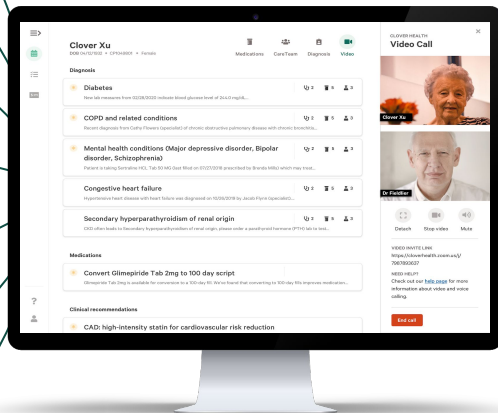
Clover Xu
DOB 04/15/1932 • CPT##### • Female

Medications CareTeam Diagnosis Video

Diagnosis

Diabetes
New lab measures from 02/28/2020 indicate blood glucose level of 244.0 mg/dL...
2 5 3

COPD and related conditions
Recent diagnosis from Cathy Flowers (specialist) of chronic obstructive pulmonary disease with chronic bronchitis...
2 5 3

Mental health conditions (Major depressive disorder, Bipolar disorder, Schizophrenia)
Patient is taking Sertraline HCL Tab 50 MG Oral filled on 07/27/2019 prescribed by Brenda Miller which may treat...
2 5 3

Congestive heart failure
Hypertensive heart disease with heart failure was diagnosed on 10/09/2019 by Jacob Flynn (specialist)...
2 5 3

Secondary hyperparathyroidism of renal origin
CKD often leads to Secondary hyperparathyroidism of renal origin, please order a parathyroid hormone (PTH) lab to test...
2 5 3

Medications

Convert Glimepiride Tab 2mg to 100 day script
Glimepiride Tab 2mg is available for conversion to a 100 day fill. We've found that converting to 100 day fills improves medication...

Clinical recommendations

CAD: high-intensity statin for cardiovascular risk reduction

CLOVER HEALTH
Video Call

Clover Xu

Dr Fieldler

Detach Stop video Mute

VIDEO INVITE LINK
https://cloverhealth.zoom.us/j/7867893027

NEED HELP?
Check out our help page for more information about video and voice calling.

End call

?